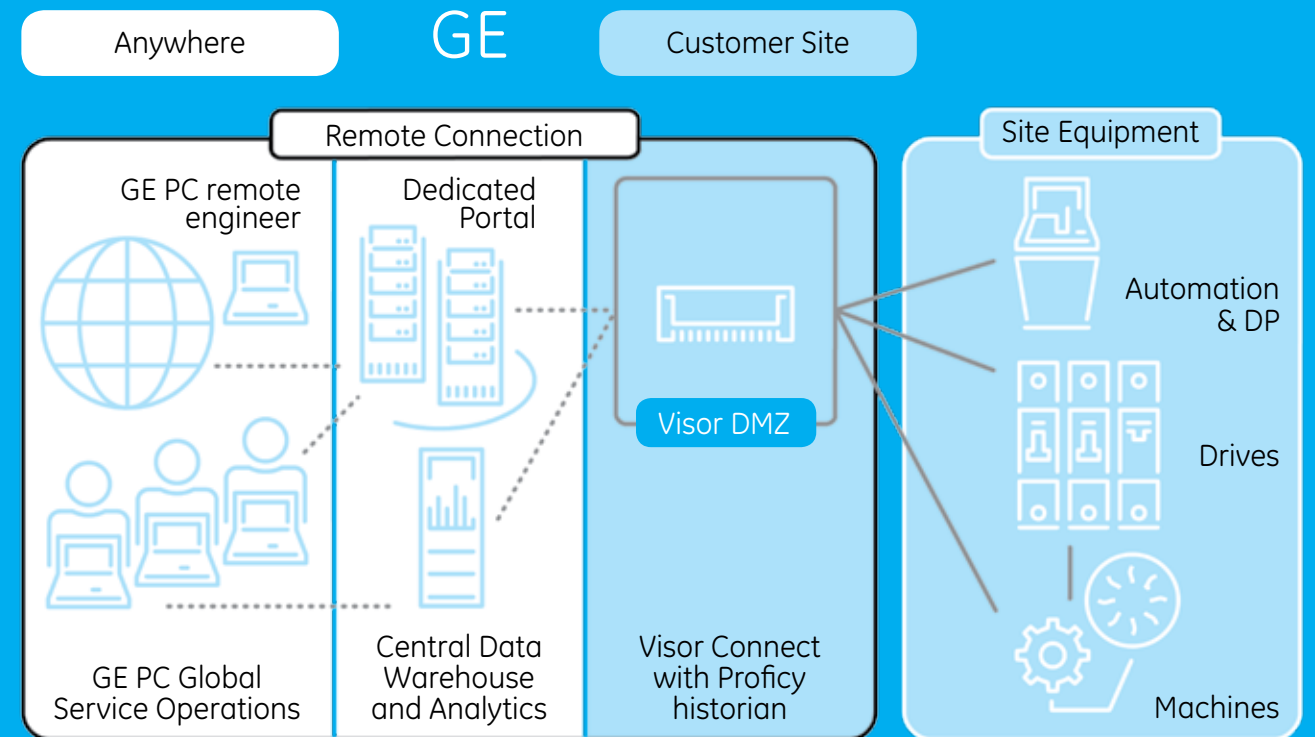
Anywhere

GE

Customer Site

Remote Connection

GE PC remote engineer

Dedicated Portal

Visor DMZ

Site Equipment

Automation & DP

Drives

Machines

GE PC Global Service Operations

Central Data Warehouse and Analytics

Visor Connect with Proficy historian